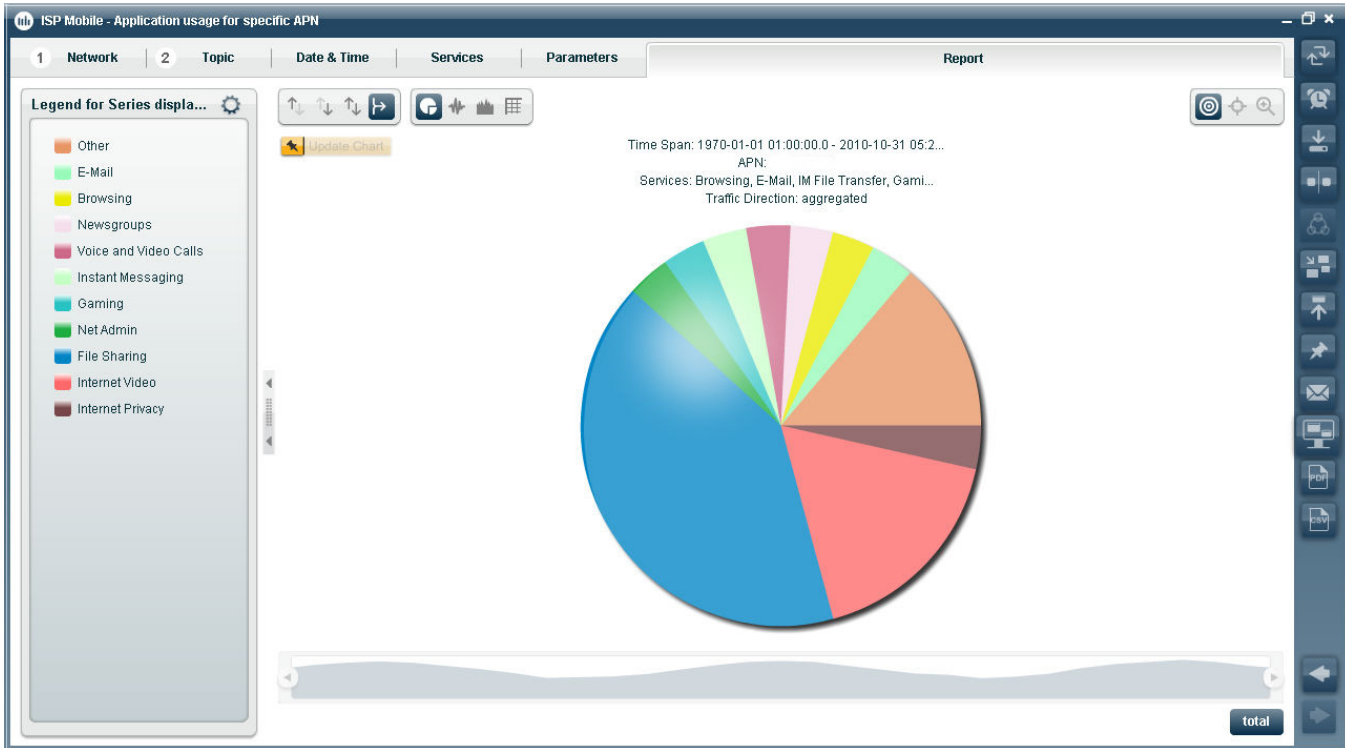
ISP Mobile - Application usage for specific APN

1 Network
2 Topic
Date & Time
Services
Parameters
Report

Legend for Series displa...

Other
E-Mail
Browsing
Newsgroups
Voice and Video Calls
Instant Messaging
Gaming
Net Admin
File Sharing
Internet Video
Internet Privacy

Update Chart

Time Span: 1970-01-01 01:00:00.0 - 2010-10-31 05:2...
APN:
Services: Browsing, E-Mail, IM File Transfer, Gami...
Traffic Direction: aggregated

PDF
CSV

total